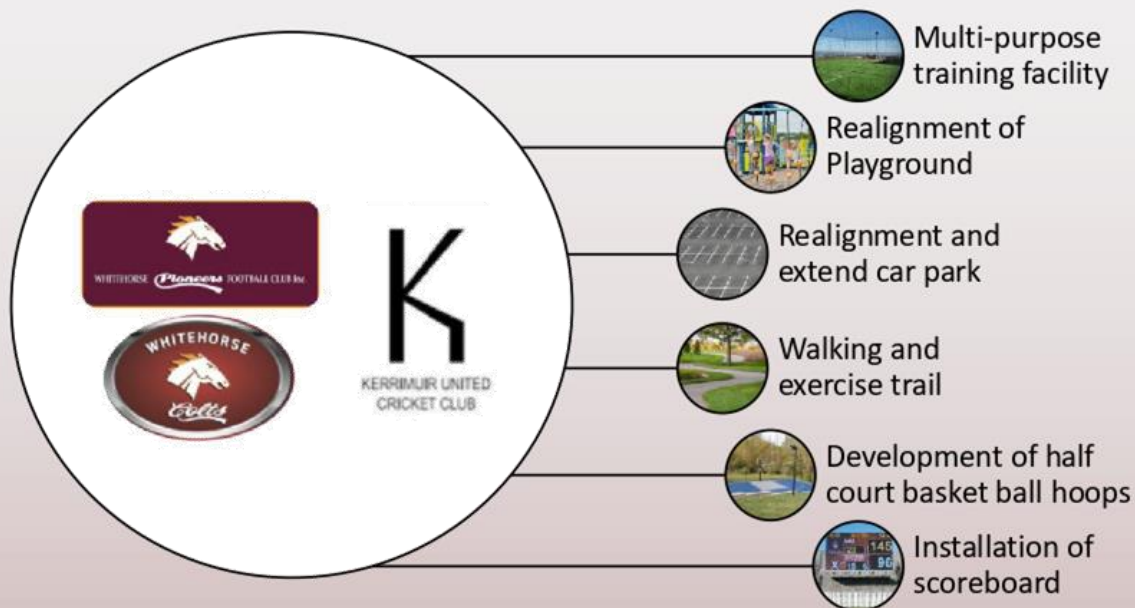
WHITEHORSE Pioneers FOOTBALL CLUB Inc.

WHITEHORSE
Colts

K
KERRIMUIR UNITED CRICKET CLUB

Multi-purpose training facility

Realignment of Playground

Realignment and extend car park

Walking and exercise trail

Development of half court basket ball hoops

Installation of scoreboard